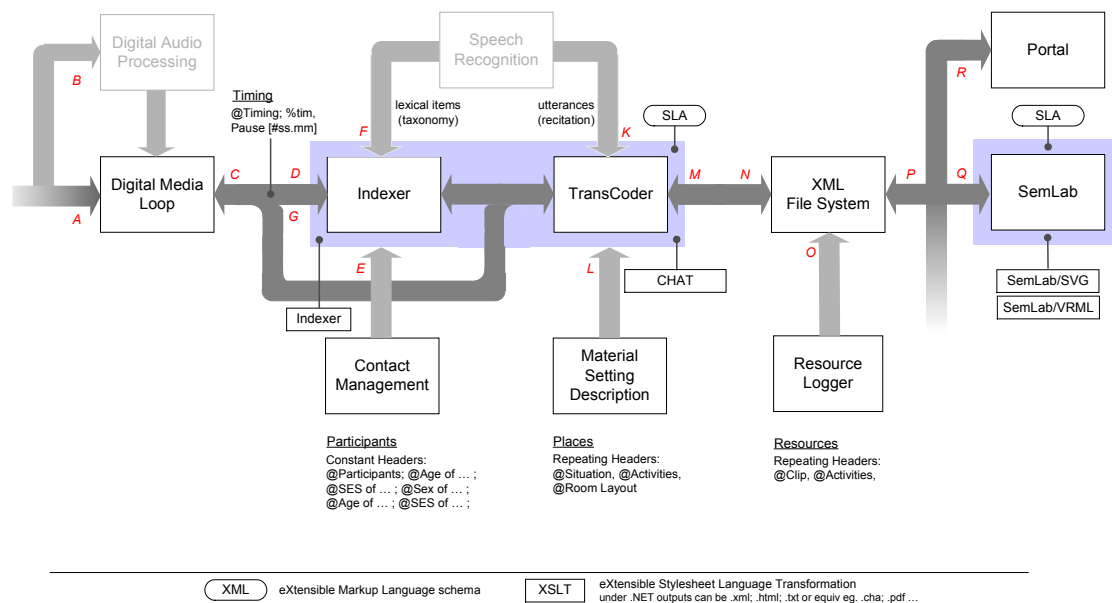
Digital Audio Processing

B

A

Digital Media Loop

Timing
@Timing; %tim, Pause [#ss.mm]

C

D

G

Speech Recognition

lexical items (taxonomy)

utterances (recitation)

F

K

SLA

Indexer

TransCoder

E

L

Indexer

CHAT

Contact Management

Material Setting Description

M

N

XML File System

O

Resource Logger

R

Portal

SLA

P

Q

SemLab

SemLab/SVG

SemLab/VRML

Participants
Constant Headers:
@Participants; @Age of … ;
@SES of … ; @Sex of … ;
@Age of … ; @SES of … ;

Places
Repeating Headers:
@Situation, @Activities,
@Room Layout

Resources
Repeating Headers:
@Clip, @Activities,

XML eXtensible Markup Language schema

XSLT eXtensible Stylesheet Language Transformation
under .NET outputs can be .xml; .html; .txt or equiv eg. .cha; .pdf …